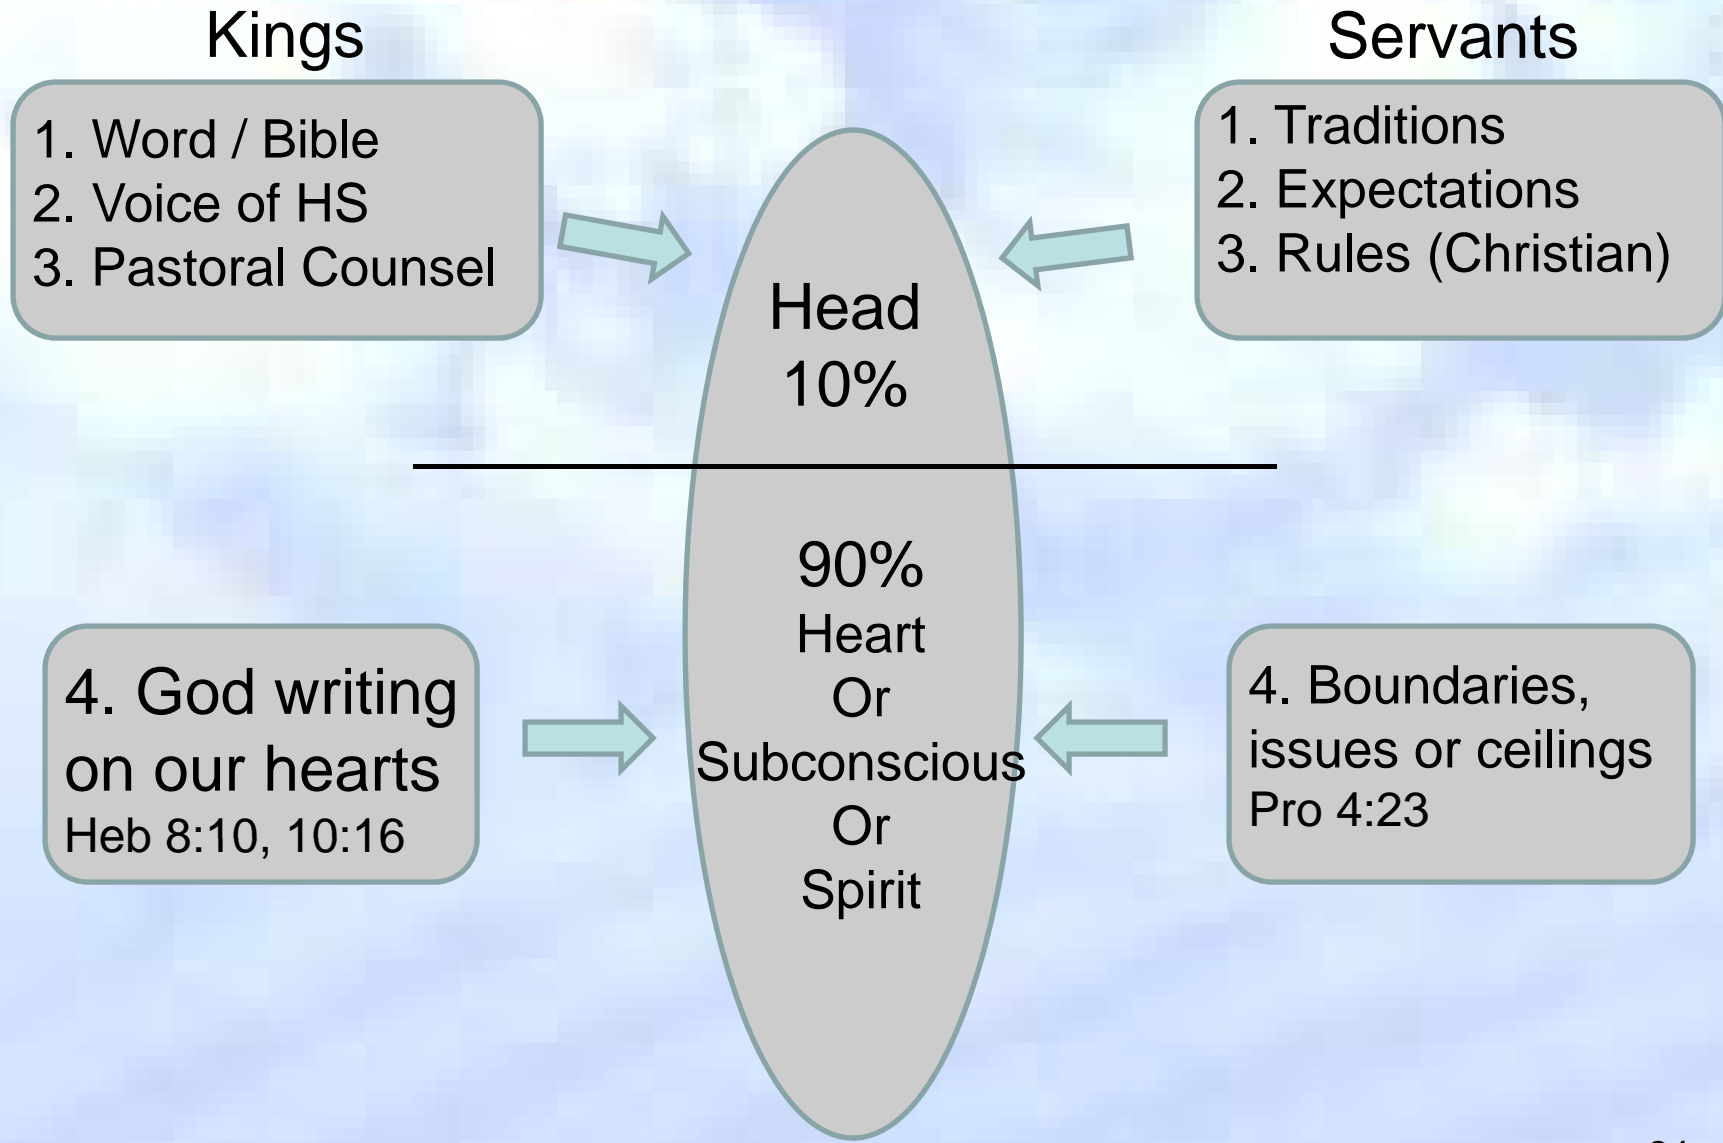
Kings

1. Word / Bible
2. Voice of HS
3. Pastoral Counsel

Servants

1. Traditions
2. Expectations
3. Rules (Christian)

Head
10%

90%
Heart
Or
Subconscious
Or
Spirit

4. God writing on our hearts
Heb 8:10, 10:16

4. Boundaries, issues or ceilings
Pro 4:23

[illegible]